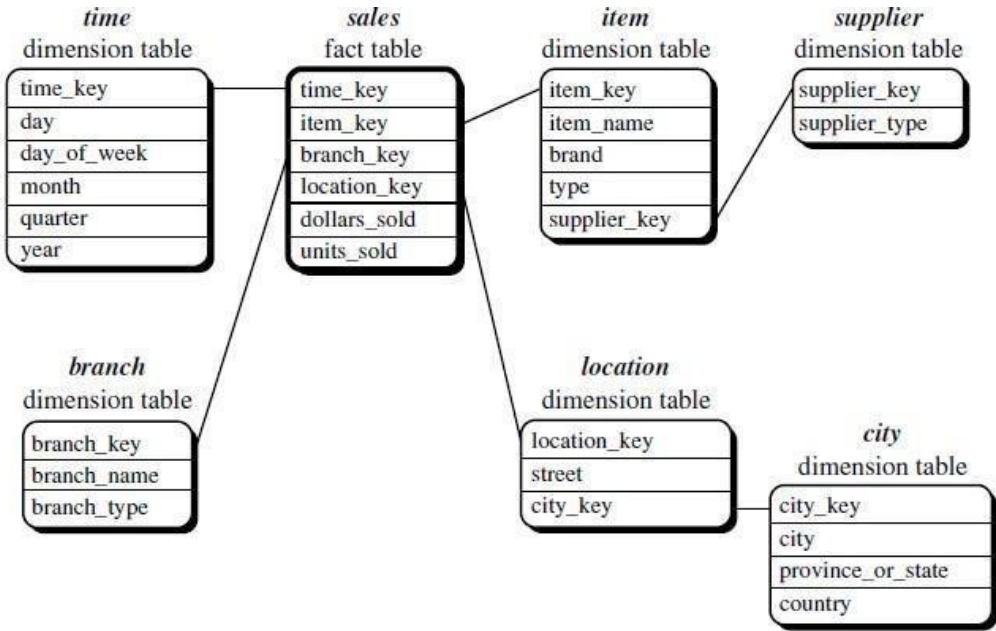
*time*
dimension table

time_key
day
day_of_week
month
quarter
year

*sales*
fact table

time_key
item_key
branch_key
location_key
dollars_sold
units_sold

*item*
dimension table

item_key
item_name
brand
type
supplier_key

*supplier*
dimension table

supplier_key
supplier_type

*branch*
dimension table

branch_key
branch_name
branch_type

*location*
dimension table

location_key
street
city_key

*city*
dimension table

city_key
city
province_or_state
country